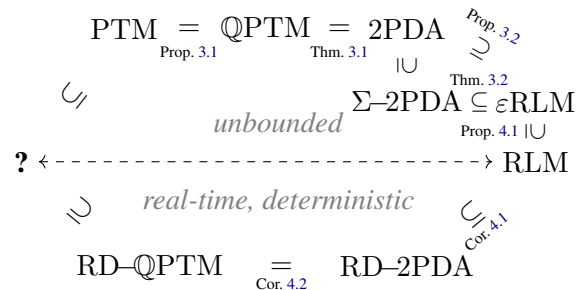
PTM $=$ $\mathbb{Q}$PTM $=$ 2PDA
Prop. 3.1 Thm. 3.1
Prop. 3.2
$\supseteq$
$|\cup$
Thm. 3.2
$\cup|$
$\Sigma$–2PDA $\subseteq$ $\varepsilon$RLM
unbounded
Prop. 4.1 $|\cup$
? RLM
$|\cup$
real-time, deterministic
$\cup|$
Cor. 4.1
RD–$\mathbb{Q}$PTM $=$ RD–2PDA
Cor. 4.2